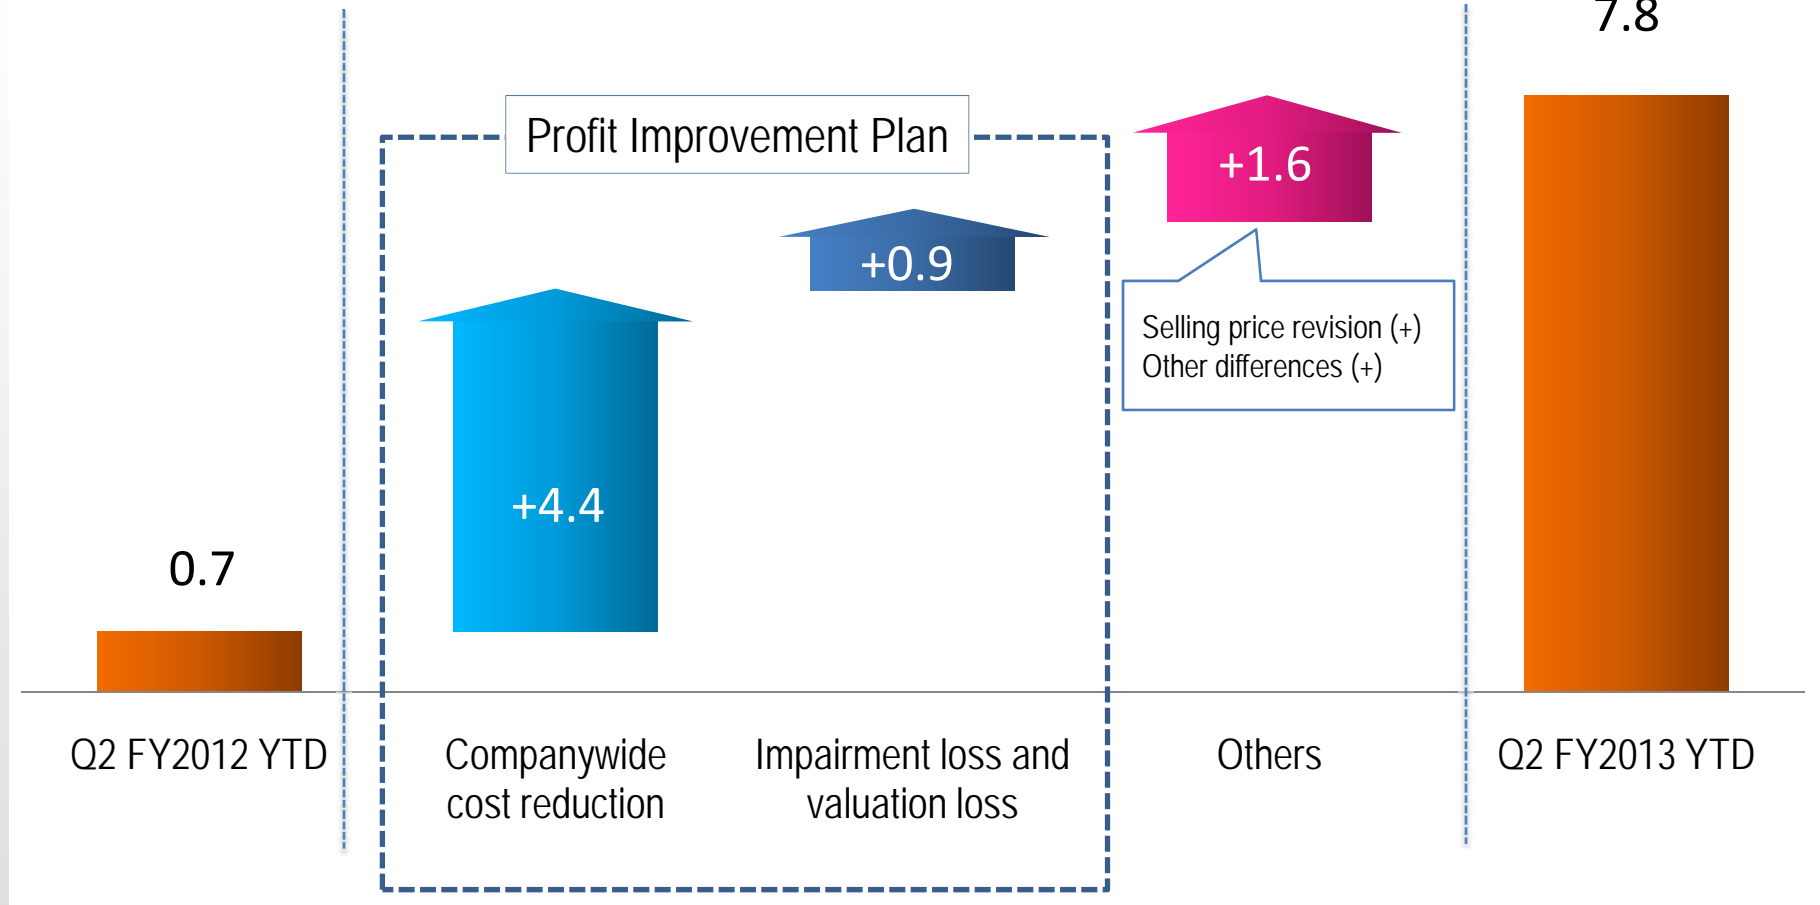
7.8

Profit Improvement Plan

+1.6

+0.9

Selling price revision (+)
Other differences (+)

+4.4

0.7

Q2 FY2012 YTD

Companywide cost reduction

Impairment loss and valuation loss

Others

Q2 FY2013 YTD